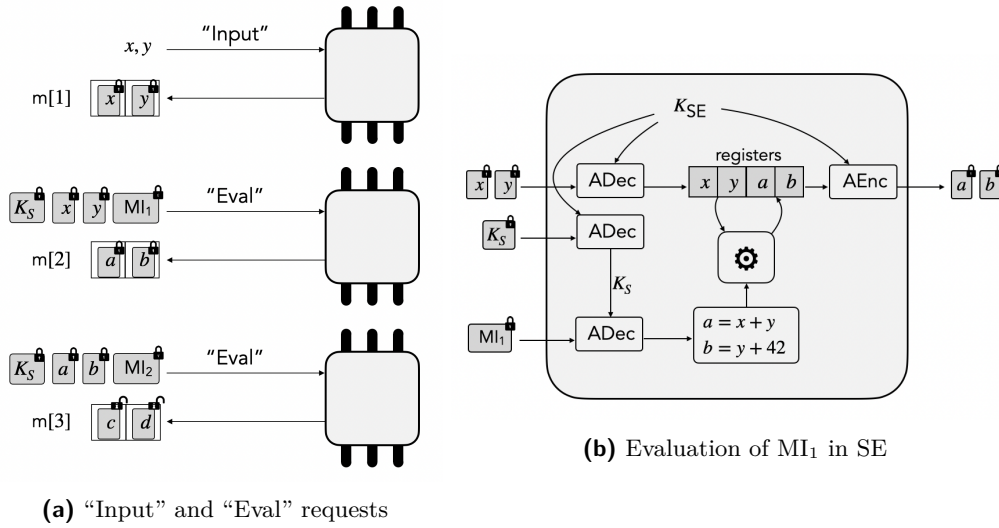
$x, y$ "Input"

m[1] $x$ $y$

$K_S$ $x$ $y$ $\mathsf{MI}_1$ "Eval"

m[2] $a$ $b$

$K_S$ $a$ $b$ $\mathsf{MI}_2$ "Eval"

m[3] $c$ $d$

**(a)** "Input" and "Eval" requests

$K_{\mathsf{SE}}$

registers

$x$ $y$ ADec $x$ $y$ $a$ $b$ AEnc $a$ $b$

$K_S$ ADec

$K_S$

$\mathsf{MI}_1$ ADec $a = x + y$ $b = y + 42$

**(b)** Evaluation of $\mathrm{MI}_1$ in SE